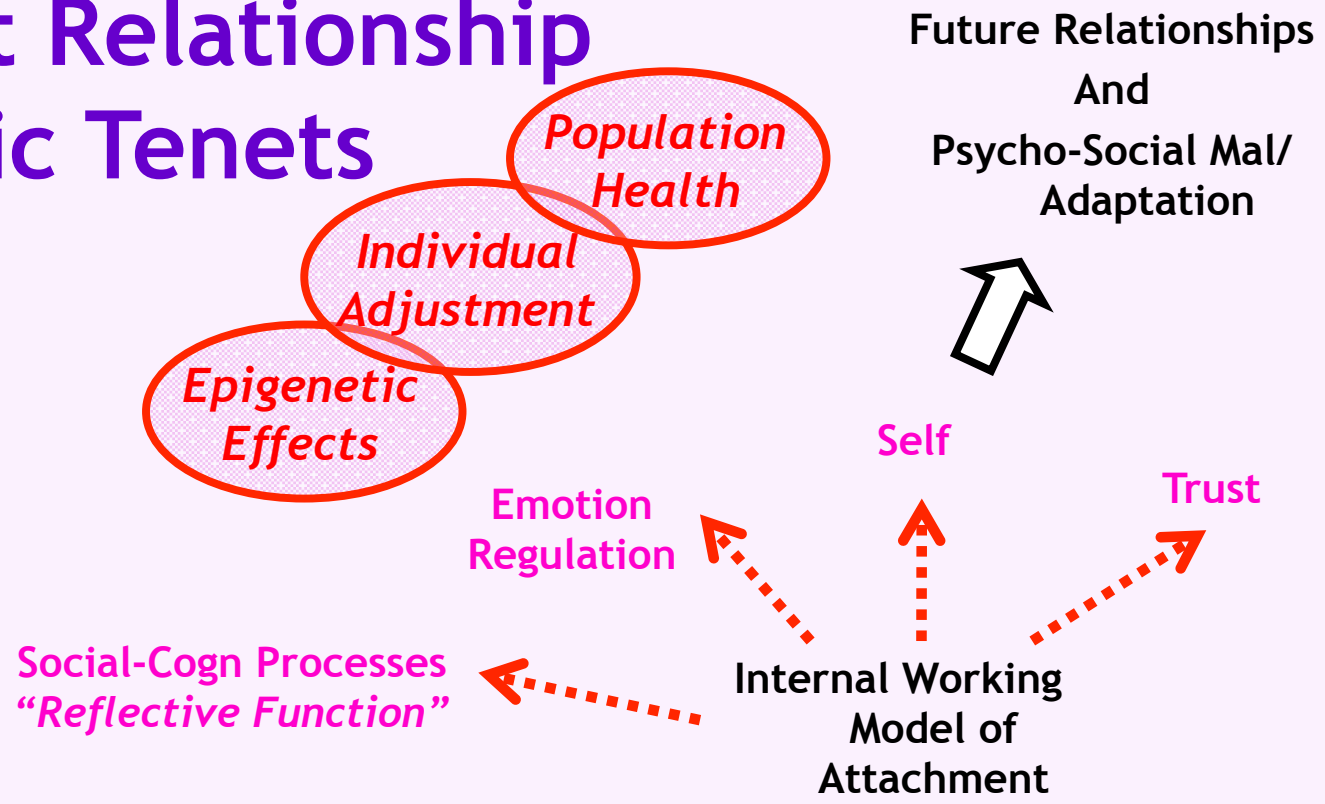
t Relationship
ic Tenets

Future Relationships
And
Psycho-Social Mal/
Adaptation

Population Health

Individual Adjustment

Epigenetic Effects

Self

Trust

Emotion Regulation

Social-Cogn Processes
"Reflective Function"

Internal Working Model of Attachment